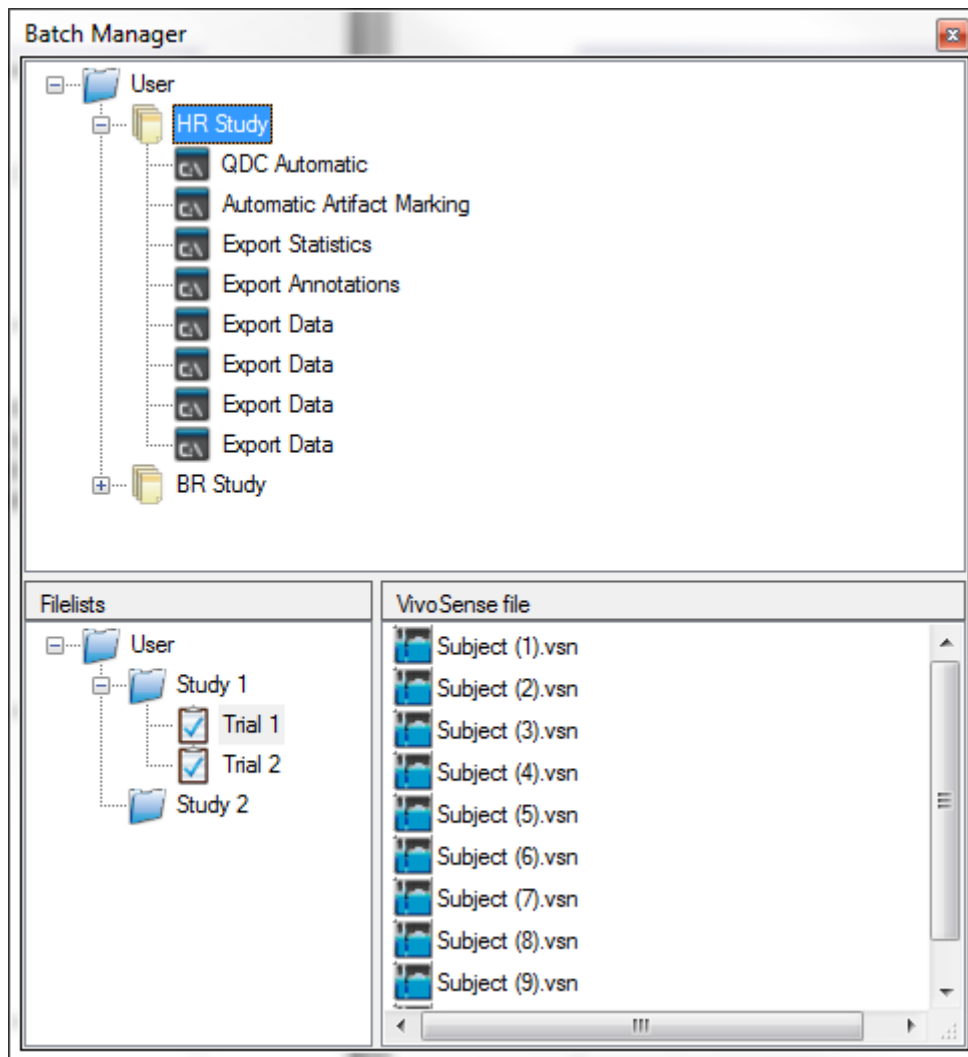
Batch Manager

User
HR Study
QDC Automatic
Automatic Artifact Marking
Export Statistics
Export Annotations
Export Data
Export Data
Export Data
Export Data
BR Study

Filelists
User
Study 1
Trial 1
Trial 2
Study 2

VivoSense file
Subject (1).vsn
Subject (2).vsn
Subject (3).vsn
Subject (4).vsn
Subject (5).vsn
Subject (6).vsn
Subject (7).vsn
Subject (8).vsn
Subject (9).vsn